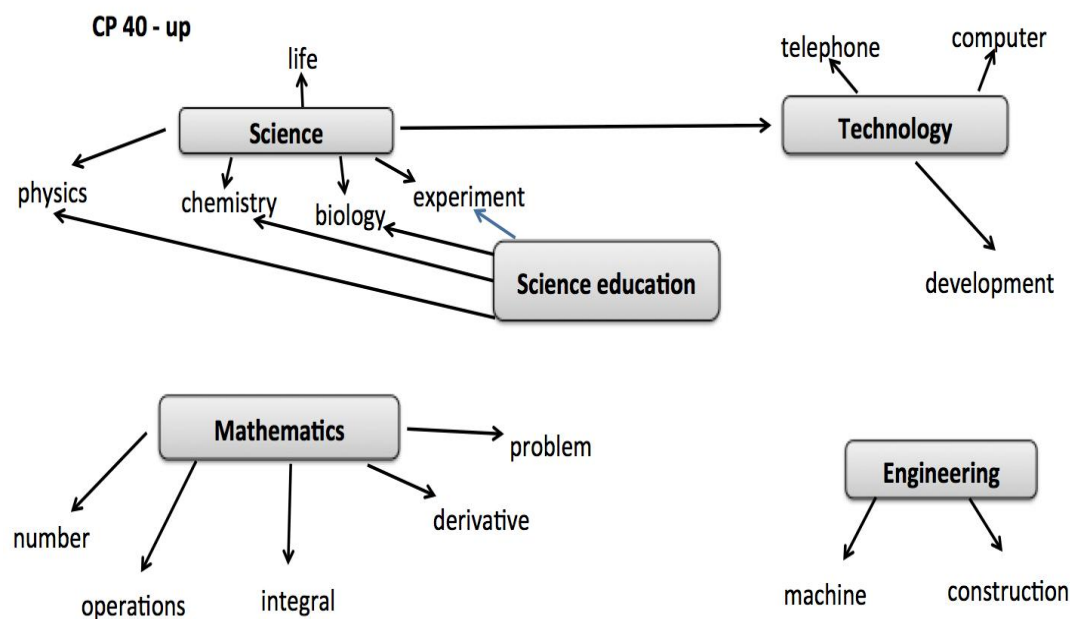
CP 40 - up

life

Science

physics

chemistry

biology

experiment

Science education

telephone

computer

Technology

development

Mathematics

problem

number

operations

integral

derivative

Engineering

machine

construction